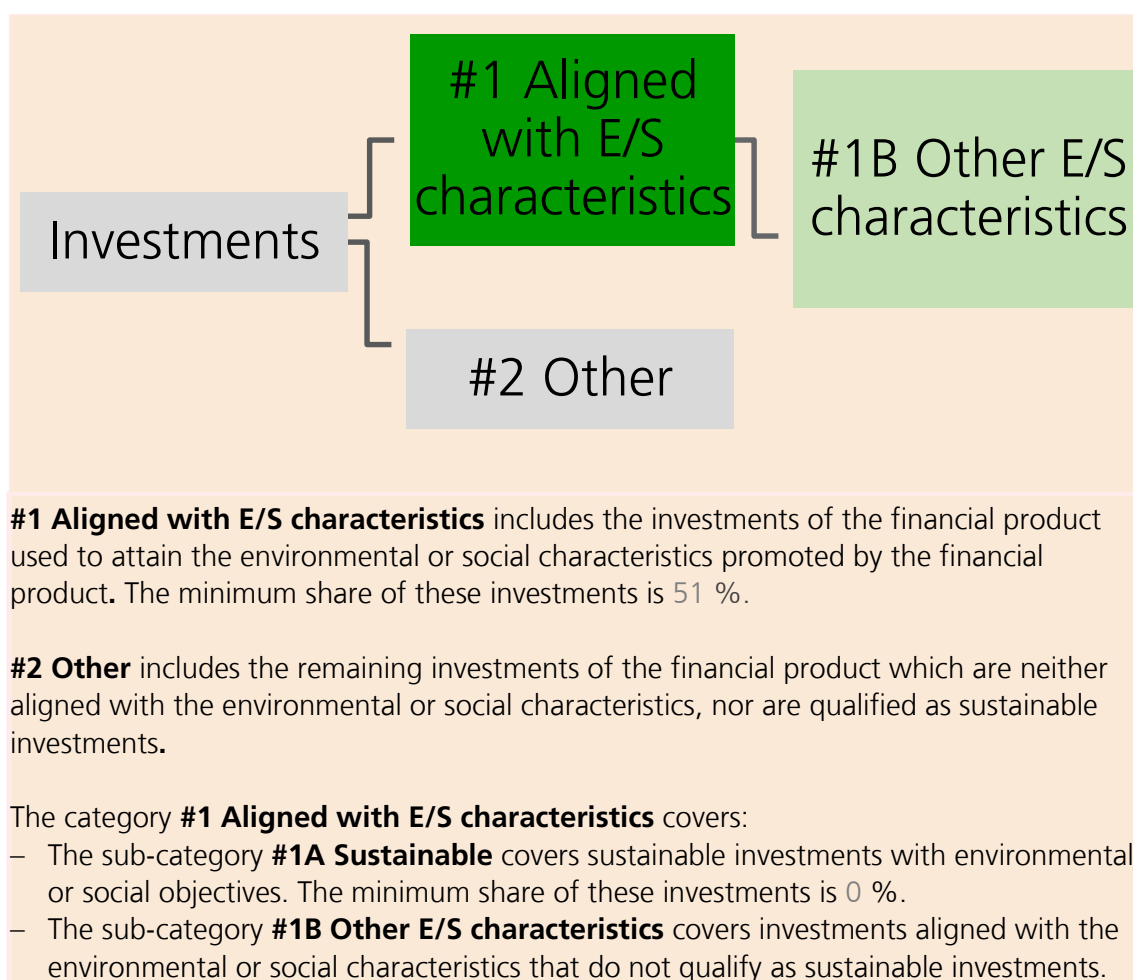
Investments

#1 Aligned with E/S characteristics

#1B Other E/S characteristics

#2 Other

**#1 Aligned with E/S characteristics** includes the investments of the financial product used to attain the environmental or social characteristics promoted by the financial product**.** The minimum share of these investments is 51 %.

**#2 Other** includes the remaining investments of the financial product which are neither aligned with the environmental or social characteristics, nor are qualified as sustainable investments**.**

The category **#1 Aligned with E/S characteristics** covers:
– The sub-category **#1A Sustainable** covers sustainable investments with environmental or social objectives. The minimum share of these investments is 0 %.
– The sub-category **#1B Other E/S characteristics** covers investments aligned with the environmental or social characteristics that do not qualify as sustainable investments.